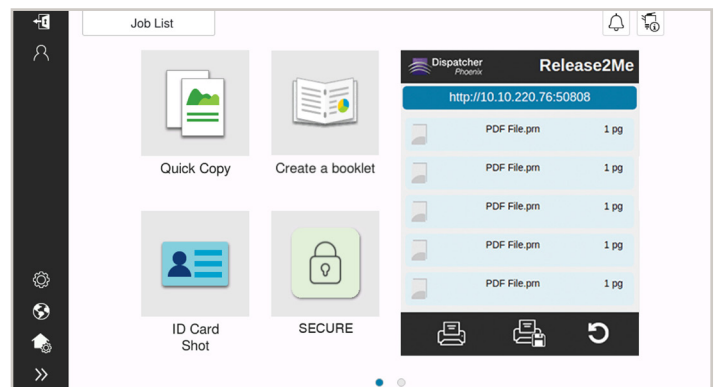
Job List

Quick Copy

Create a booklet

ID Card Shot

SECURE

Dispatcher Phoenix

Release2Me

http://10.10.220.76:50808

PDF File.prn 1 pg

PDF File.prn 1 pg

PDF File.prn 1 pg

PDF File.prn 1 pg

PDF File.prn 1 pg